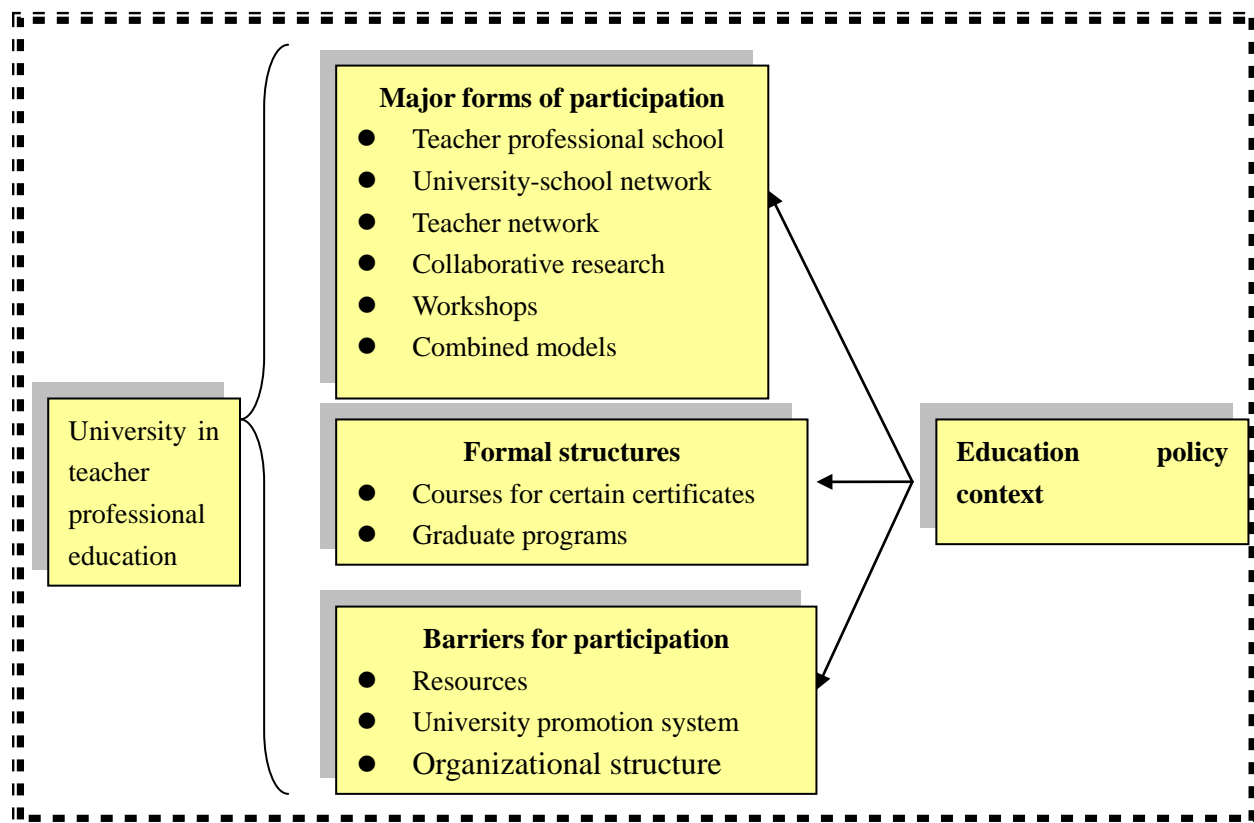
University in teacher professional education

**Major forms of participation**
- Teacher professional school
- University-school network
- Teacher network
- Collaborative research
- Workshops
- Combined models

**Formal structures**
- Courses for certain certificates
- Graduate programs

**Barriers for participation**
- Resources
- University promotion system
- Organizational structure

**Education policy context**